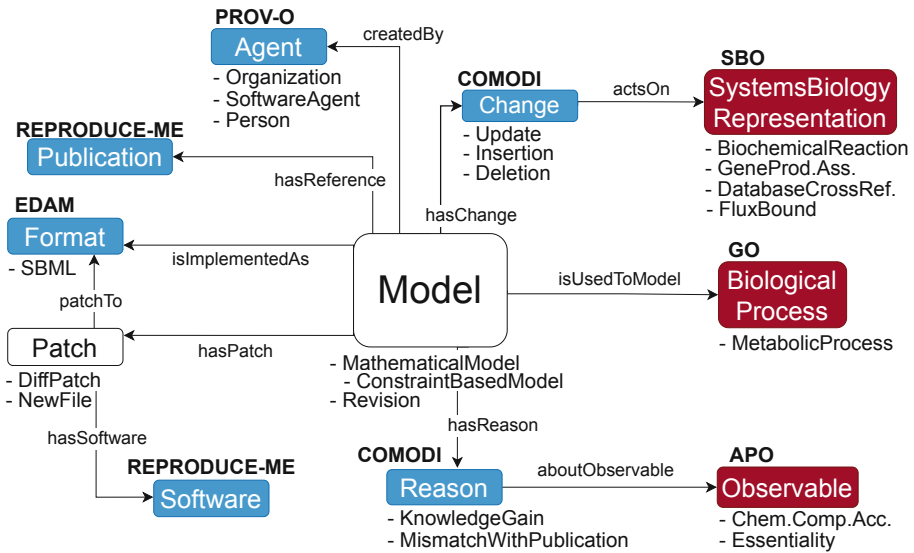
PROV-O
Agent
- Organization
- SoftwareAgent
- Person

createdBy

REPRODUCE-ME
Publication

hasReference

EDAM
Format
- SBML

isImplementedAs

patchTo

Patch
- DiffPatch
- NewFile

hasPatch

hasSoftware

REPRODUCE-ME
Software

COMODI
Change
- Update
- Insertion
- Deletion

actsOn

SBO
SystemsBiology Representation
- BiochemicalReaction
- GeneProd.Ass.
- DatabaseCrossRef.
- FluxBound

hasChange

Model

isUsedToModel

GO
Biological Process
- MetabolicProcess

- MathematicalModel
- ConstraintBasedModel
- Revision

hasReason

COMODI
Reason
- KnowledgeGain
- MismatchWithPublication

aboutObservable

APO
Observable
- Chem.Comp.Acc.
- Essentiality